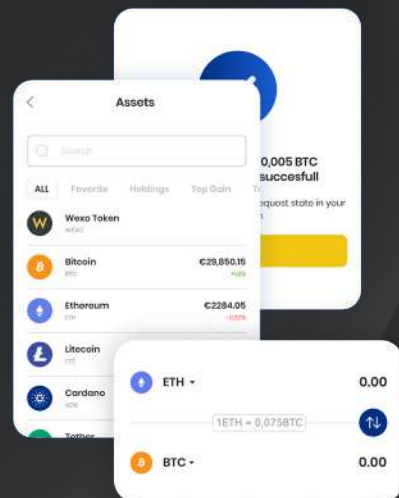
Assets

Search

ALL Favorite Holdings Top Gain T

Wexo Token
WEXO

Bitcoin
BTC
€29,850.15
+1.65

Ethereum
ETH
€2284.05
-1.02%

Litecoin
LTC

Cardano
ADA

Tether

0,005 BTC
succesfull

request state in your
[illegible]

ETH
0.00

1ETH = 0,0758BTC

BTC
0.00